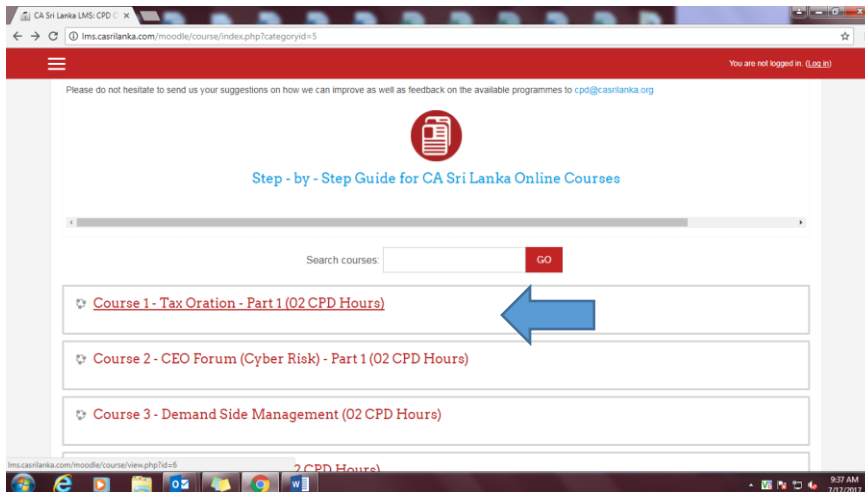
CA Sri Lanka LMS: CPD C ×

lms.casrilanka.com/moodle/course/index.php?categoryid=5

You are not logged in. (Log in)

Please do not hesitate to send us your suggestions on how we can improve as well as feedback on the available programmes to cpd@casrilanka.org

Step - by - Step Guide for CA Sri Lanka Online Courses

Search courses: GO

Course 1 - Tax Oration - Part 1 (02 CPD Hours)

Course 2 - CEO Forum (Cyber Risk) - Part 1 (02 CPD Hours)

Course 3 - Demand Side Management (02 CPD Hours)

lms.casrilanka.com/moodle/course/view.php?id=6

2 CPD Hours)

9:37 AM
7/17/2017